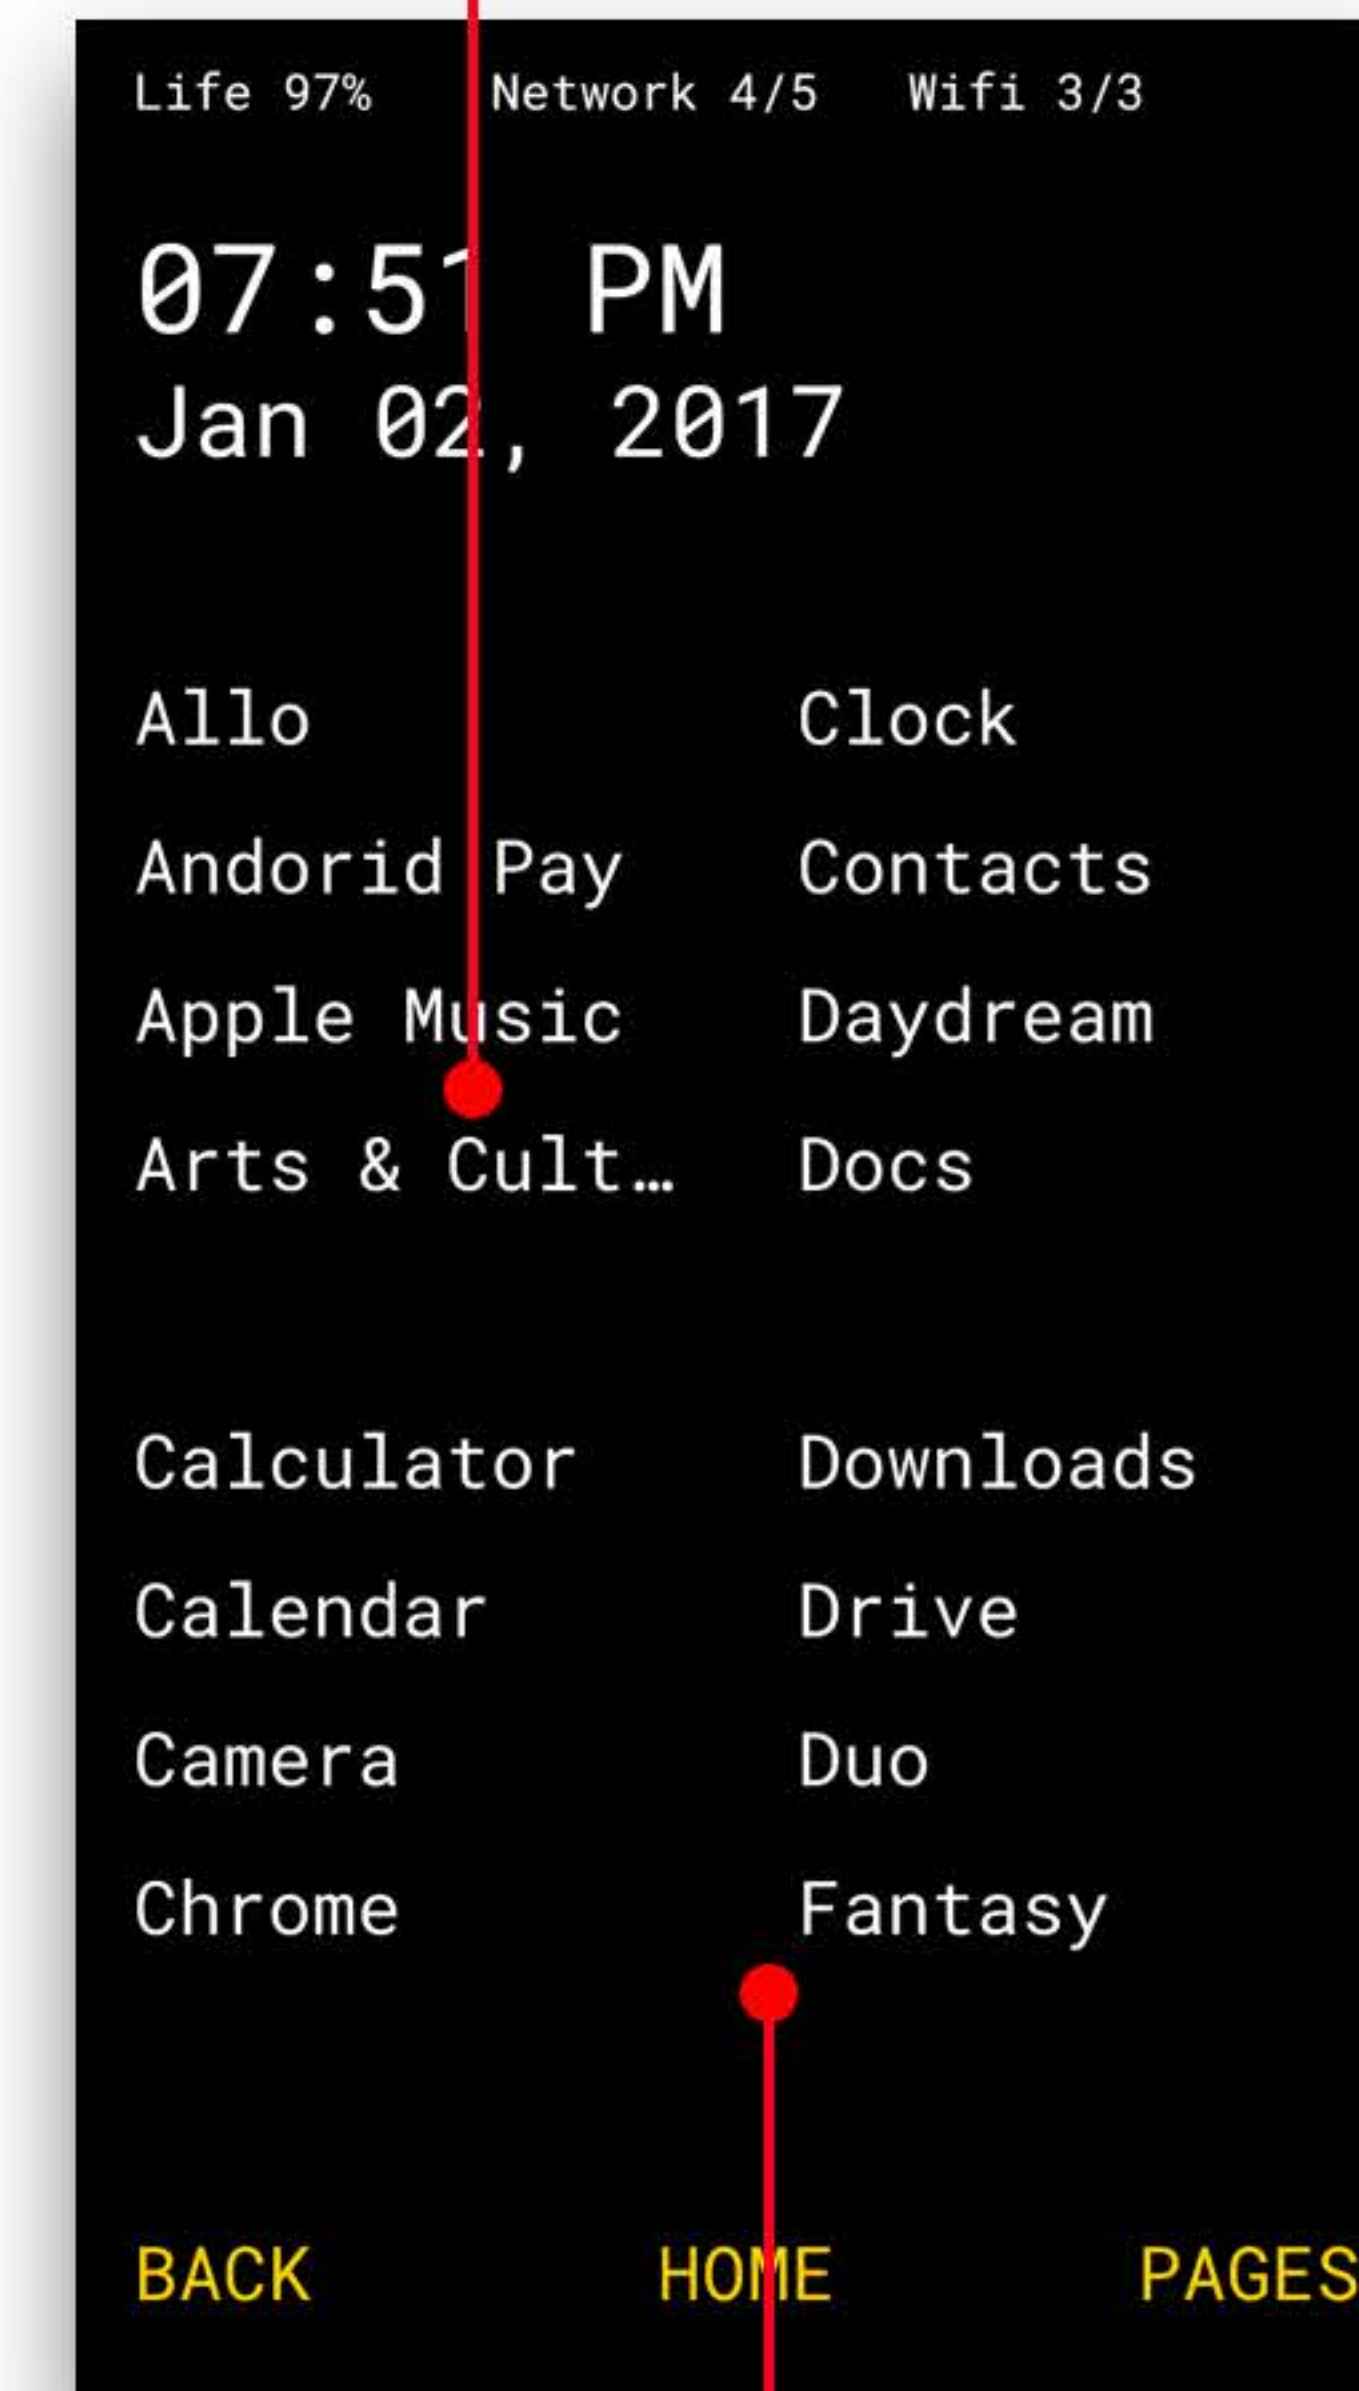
Life 97%   Network 4/5   Wifi 3/3

07:51 PM
Jan 02, 2017

Allo
Andorid Pay
Apple Music
Arts & Cult…

Clock
Contacts
Daydream
Docs

Calculator
Calendar
Camera
Chrome

Downloads
Drive
Duo
Fantasy

BACK   HOME   PAGES